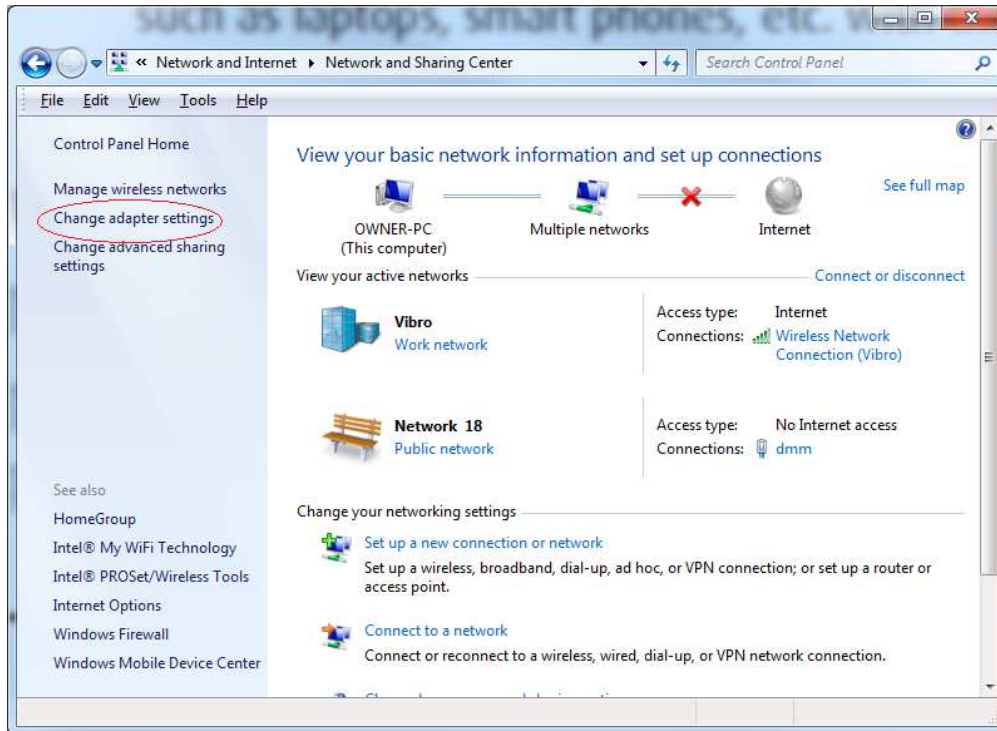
such as laptops, smart phones, etc. w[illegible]

« Network and Internet ▸ Network and Sharing Center

Search Control Panel

File Edit View Tools Help

Control Panel Home

Manage wireless networks

Change adapter settings

Change advanced sharing settings

See also

HomeGroup

Intel® My WiFi Technology

Intel® PROSet/Wireless Tools

Internet Options

Windows Firewall

Windows Mobile Device Center

View your basic network information and set up connections

See full map

OWNER-PC (This computer)

Multiple networks

Internet

View your active networks

Connect or disconnect

Vibro
Work network

Access type: Internet
Connections: Wireless Network Connection (Vibro)

Network 18
Public network

Access type: No Internet access
Connections: dmm

Change your networking settings

Set up a new connection or network
Set up a wireless, broadband, dial-up, ad hoc, or VPN connection; or set up a router or access point.

Connect to a network
Connect or reconnect to a wireless, wired, dial-up, or VPN network connection.

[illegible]